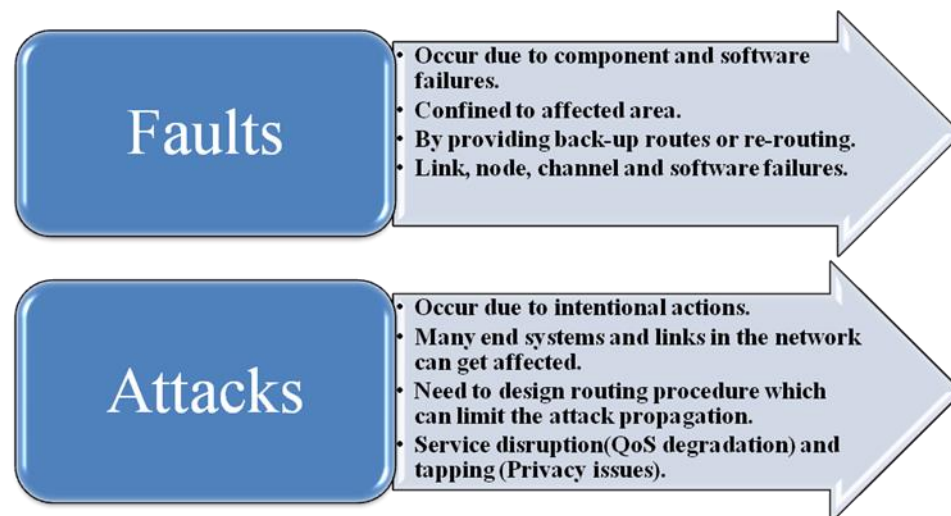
Faults

- Occur due to component and software failures.
- Confined to affected area.
- By providing back-up routes or re-routing.
- Link, node, channel and software failures.

Attacks

- Occur due to intentional actions.
- Many end systems and links in the network can get affected.
- Need to design routing procedure which can limit the attack propagation.
- Service disruption(QoS degradation) and tapping (Privacy issues).